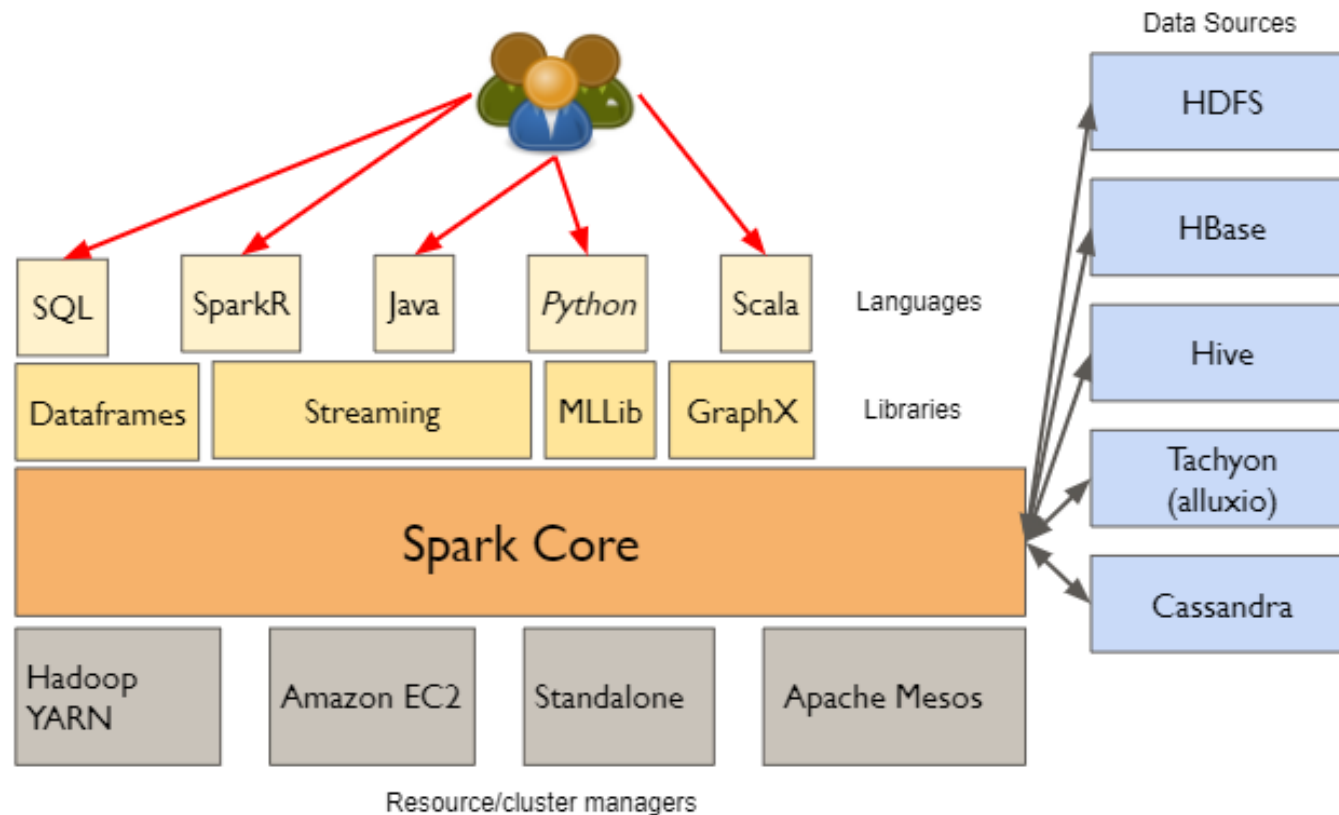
Data Sources

HDFS

HBase

Hive

Tachyon (alluxio)

Cassandra

SQL

SparkR

Java

Python

Scala

Languages

Dataframes

Streaming

MLLib

GraphX

Libraries

Spark Core

Hadoop YARN

Amazon EC2

Standalone

Apache Mesos

Resource/cluster managers